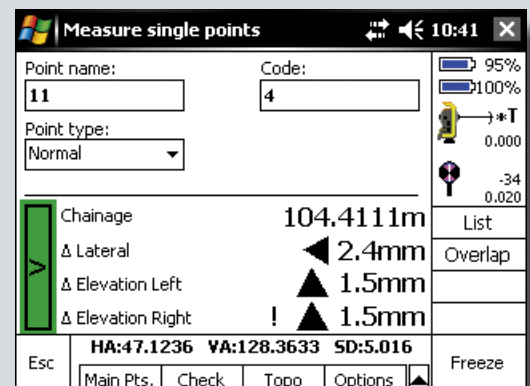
Measure single points 10:41 ✕

Point name:
11
Code:
4
Point type:
Normal

95%
100%
*T
0.000
-34
0.020

>
Chainage 104.4111m
Δ Lateral 2.4mm
Δ Elevation Left 1.5mm
Δ Elevation Right ! 1.5mm

List
Overlap

Esc
HA:47.1236 VA:128.3633 SD:5.016
Main Pts. Check Topo Options
Freeze